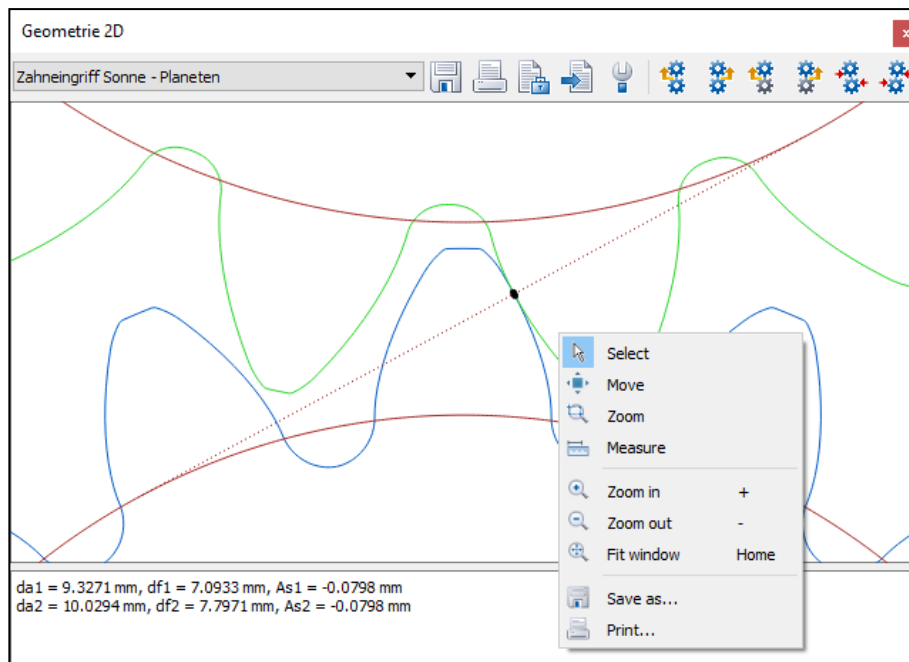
Geometrie 2D

Zahneingriff Sonne - Planeten

Select
Move
Zoom
Measure
Zoom in +
Zoom out -
Fit window Home
Save as...
Print...

da1 = 9.3271 mm, df1 = 7.0933 mm, As1 = -0.0798 mm
da2 = 10.0294 mm, df2 = 7.7971 mm, As2 = -0.0798 mm